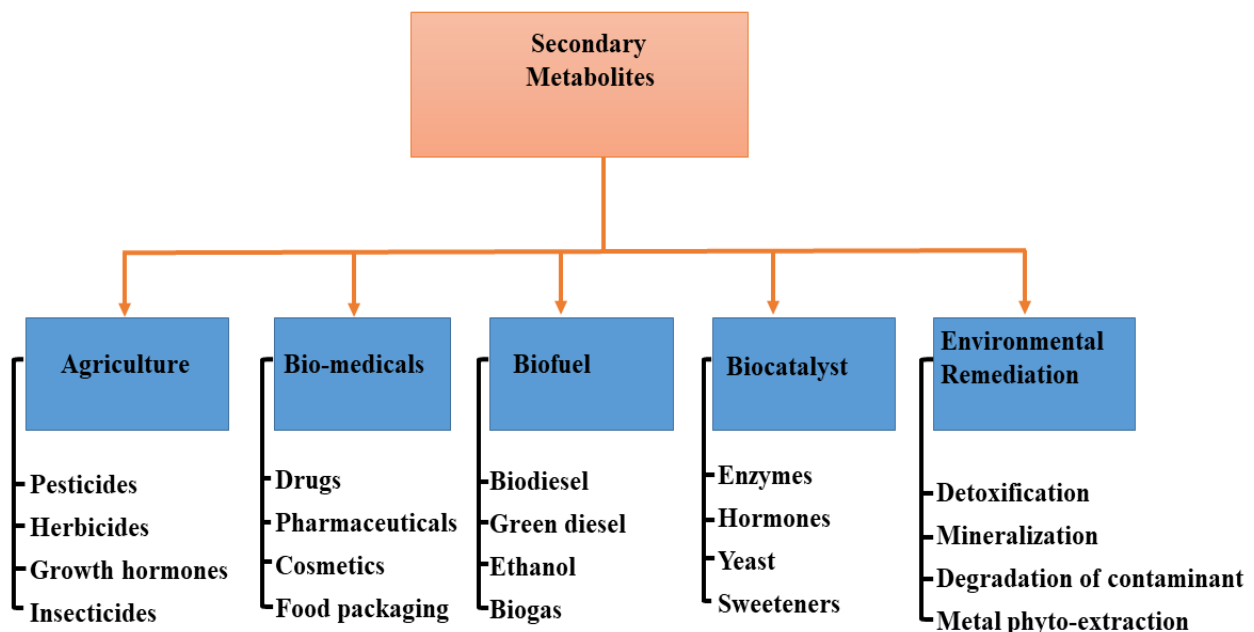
Secondary Metabolites

Agriculture
Pesticides
Herbicides
Growth hormones
Insecticides

Bio-medicals
Drugs
Pharmaceuticals
Cosmetics
Food packaging

Biofuel
Biodiesel
Green diesel
Ethanol
Biogas

Biocatalyst
Enzymes
Hormones
Yeast
Sweeteners

Environmental Remediation
Detoxification
Mineralization
Degradation of contaminant
Metal phyto-extraction